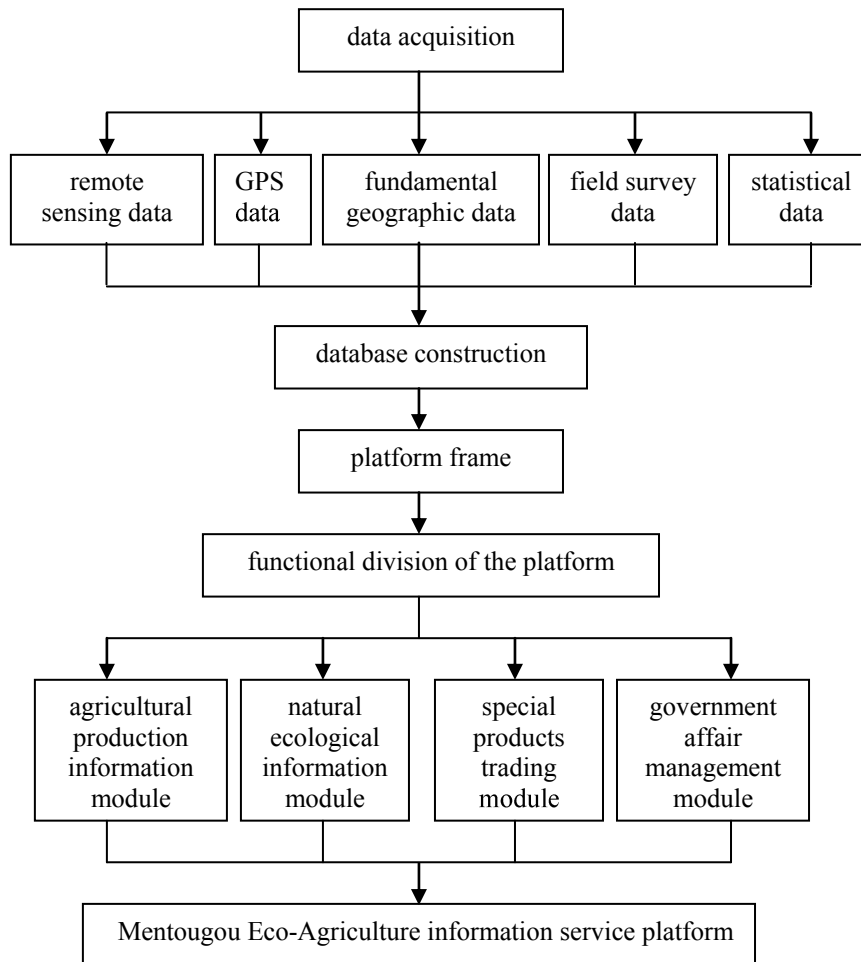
data acquisition

remote sensing data

GPS data

fundamental geographic data

field survey data

statistical data

database construction

platform frame

functional division of the platform

agricultural production information module

natural ecological information module

special products trading module

government affair management module

Mentougou Eco-Agriculture information service platform